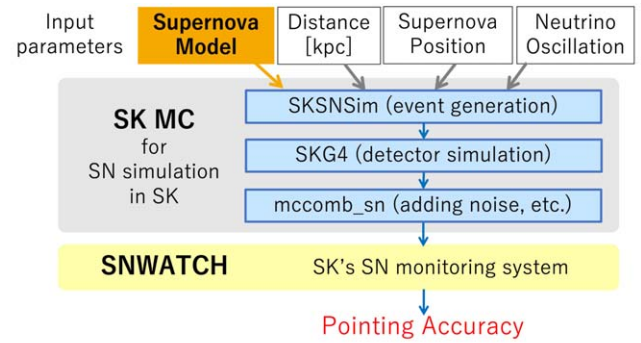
Input parameters

Supernova Model

Distance [kpc]

Supernova Position

Neutrino Oscillation

SK MC for SN simulation in SK

SKSNSim (event generation)

SKG4 (detector simulation)

mccomb_sn (adding noise, etc.)

SNWATCH

SK's SN monitoring system

Pointing Accuracy